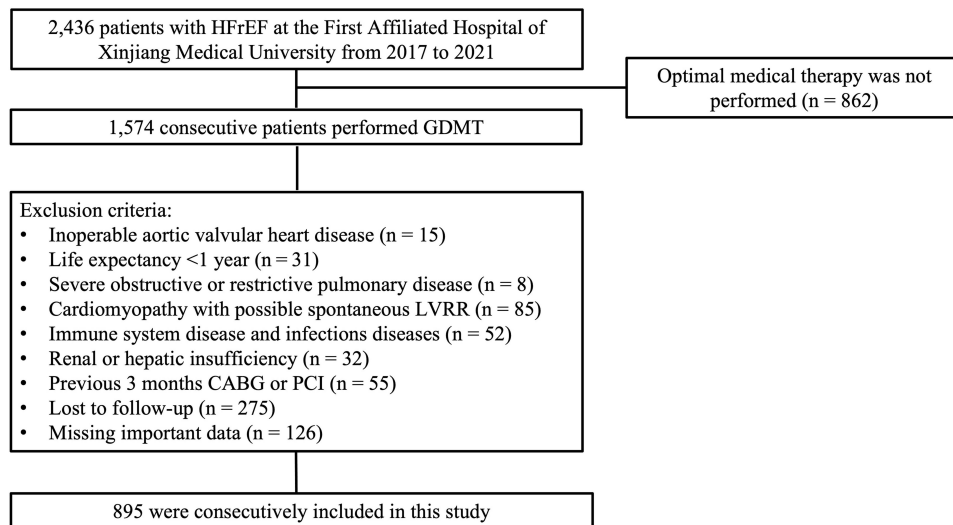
2,436 patients with HFrEF at the First Affiliated Hospital of Xinjiang Medical University from 2017 to 2021

Optimal medical therapy was not performed (n = 862)

1,574 consecutive patients performed GDMT

Exclusion criteria:
• Inoperable aortic valvular heart disease (n = 15)
• Life expectancy <1 year (n = 31)
• Severe obstructive or restrictive pulmonary disease (n = 8)
• Cardiomyopathy with possible spontaneous LVRR (n = 85)
• Immune system disease and infections diseases (n = 52)
• Renal or hepatic insufficiency (n = 32)
• Previous 3 months CABG or PCI (n = 55)
• Lost to follow-up (n = 275)
• Missing important data (n = 126)

895 were consecutively included in this study